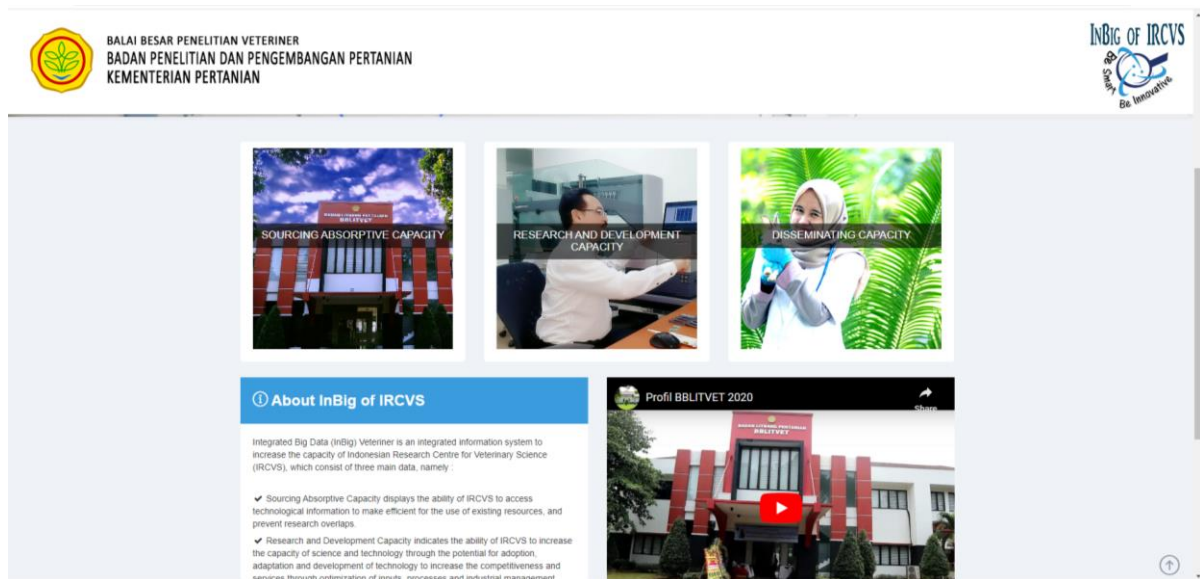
BALAI BESAR PENELITIAN VETERINER
BADAN PENELITIAN DAN PENGEMBANGAN PERTANIAN
KEMENTERIAN PERTANIAN

InBig OF IRCVS
Be Smart Be Innovative

SOURCING ABSORPTIVE CAPACITY

RESEARCH AND DEVELOPMENT CAPACITY

DISSEMINATING CAPACITY

ⓘ About InBig of IRCVS

Integrated Big Data (InBig) Veteriner is an integrated information system to increase the capacity of Indonesian Research Centre for Veterinary Science (IRCVS), which consist of three main data, namely :

✔ Sourcing Absorptive Capacity displays the ability of IRCVS to access technological information to make efficient for the use of existing resources, and prevent research overlaps.

✔ Research and Development Capacity indicates the ability of IRCVS to increase the capacity of science and technology through the potential for adoption, adaptation and development of technology to increase the competitiveness and services through optimization of inputs, processes and industrial management

Profil BBLITVET 2020
Share
BALAI BESAR PENELITIAN VETERINER BBLITVET